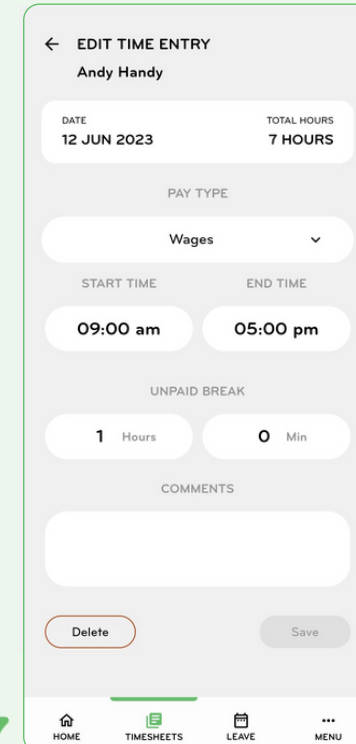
EDIT TIME ENTRY
Andy Handy

DATE
12 JUN 2023

TOTAL HOURS
7 HOURS

PAY TYPE

Wages

START TIME

END TIME

09:00 am

05:00 pm

UNPAID BREAK

1 Hours

0 Min

COMMENTS

Delete

Save

HOME

TIMESHEETS

LEAVE

MENU